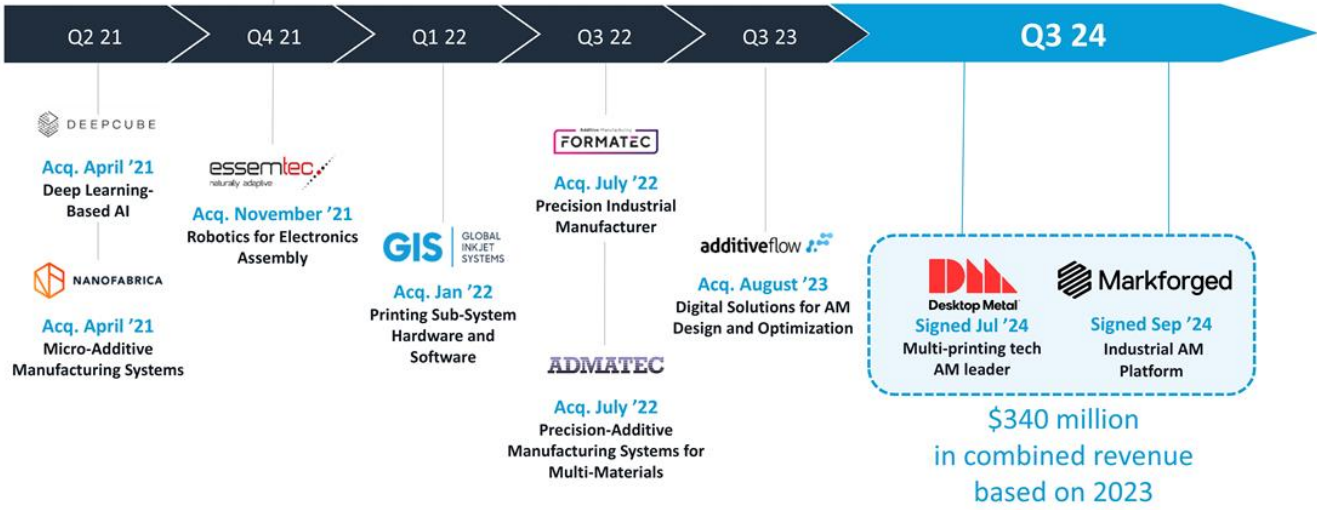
Q2 21

Q4 21

Q1 22

Q3 22

Q3 23

Q3 24

DEEPCUBE

Acq. April '21
Deep Learning-Based AI

NANOFABRICA

Acq. April '21
Micro-Additive Manufacturing Systems

essemtec
naturally adaptive

Acq. November '21
Robotics for Electronics Assembly

GIS GLOBAL INKJET SYSTEMS

Acq. Jan '22
Printing Sub-System Hardware and Software

Additive Manufacturing
FORMATEC

Acq. July '22
Precision Industrial Manufacturer

ADMATEC

Acq. July '22
Precision-Additive Manufacturing Systems for Multi-Materials

additiveflow

Acq. August '23
Digital Solutions for AM Design and Optimization

Desktop Metal
Signed Jul '24
Multi-printing tech AM leader

Markforged
Signed Sep '24
Industrial AM Platform

$340 million
in combined revenue
based on 2023